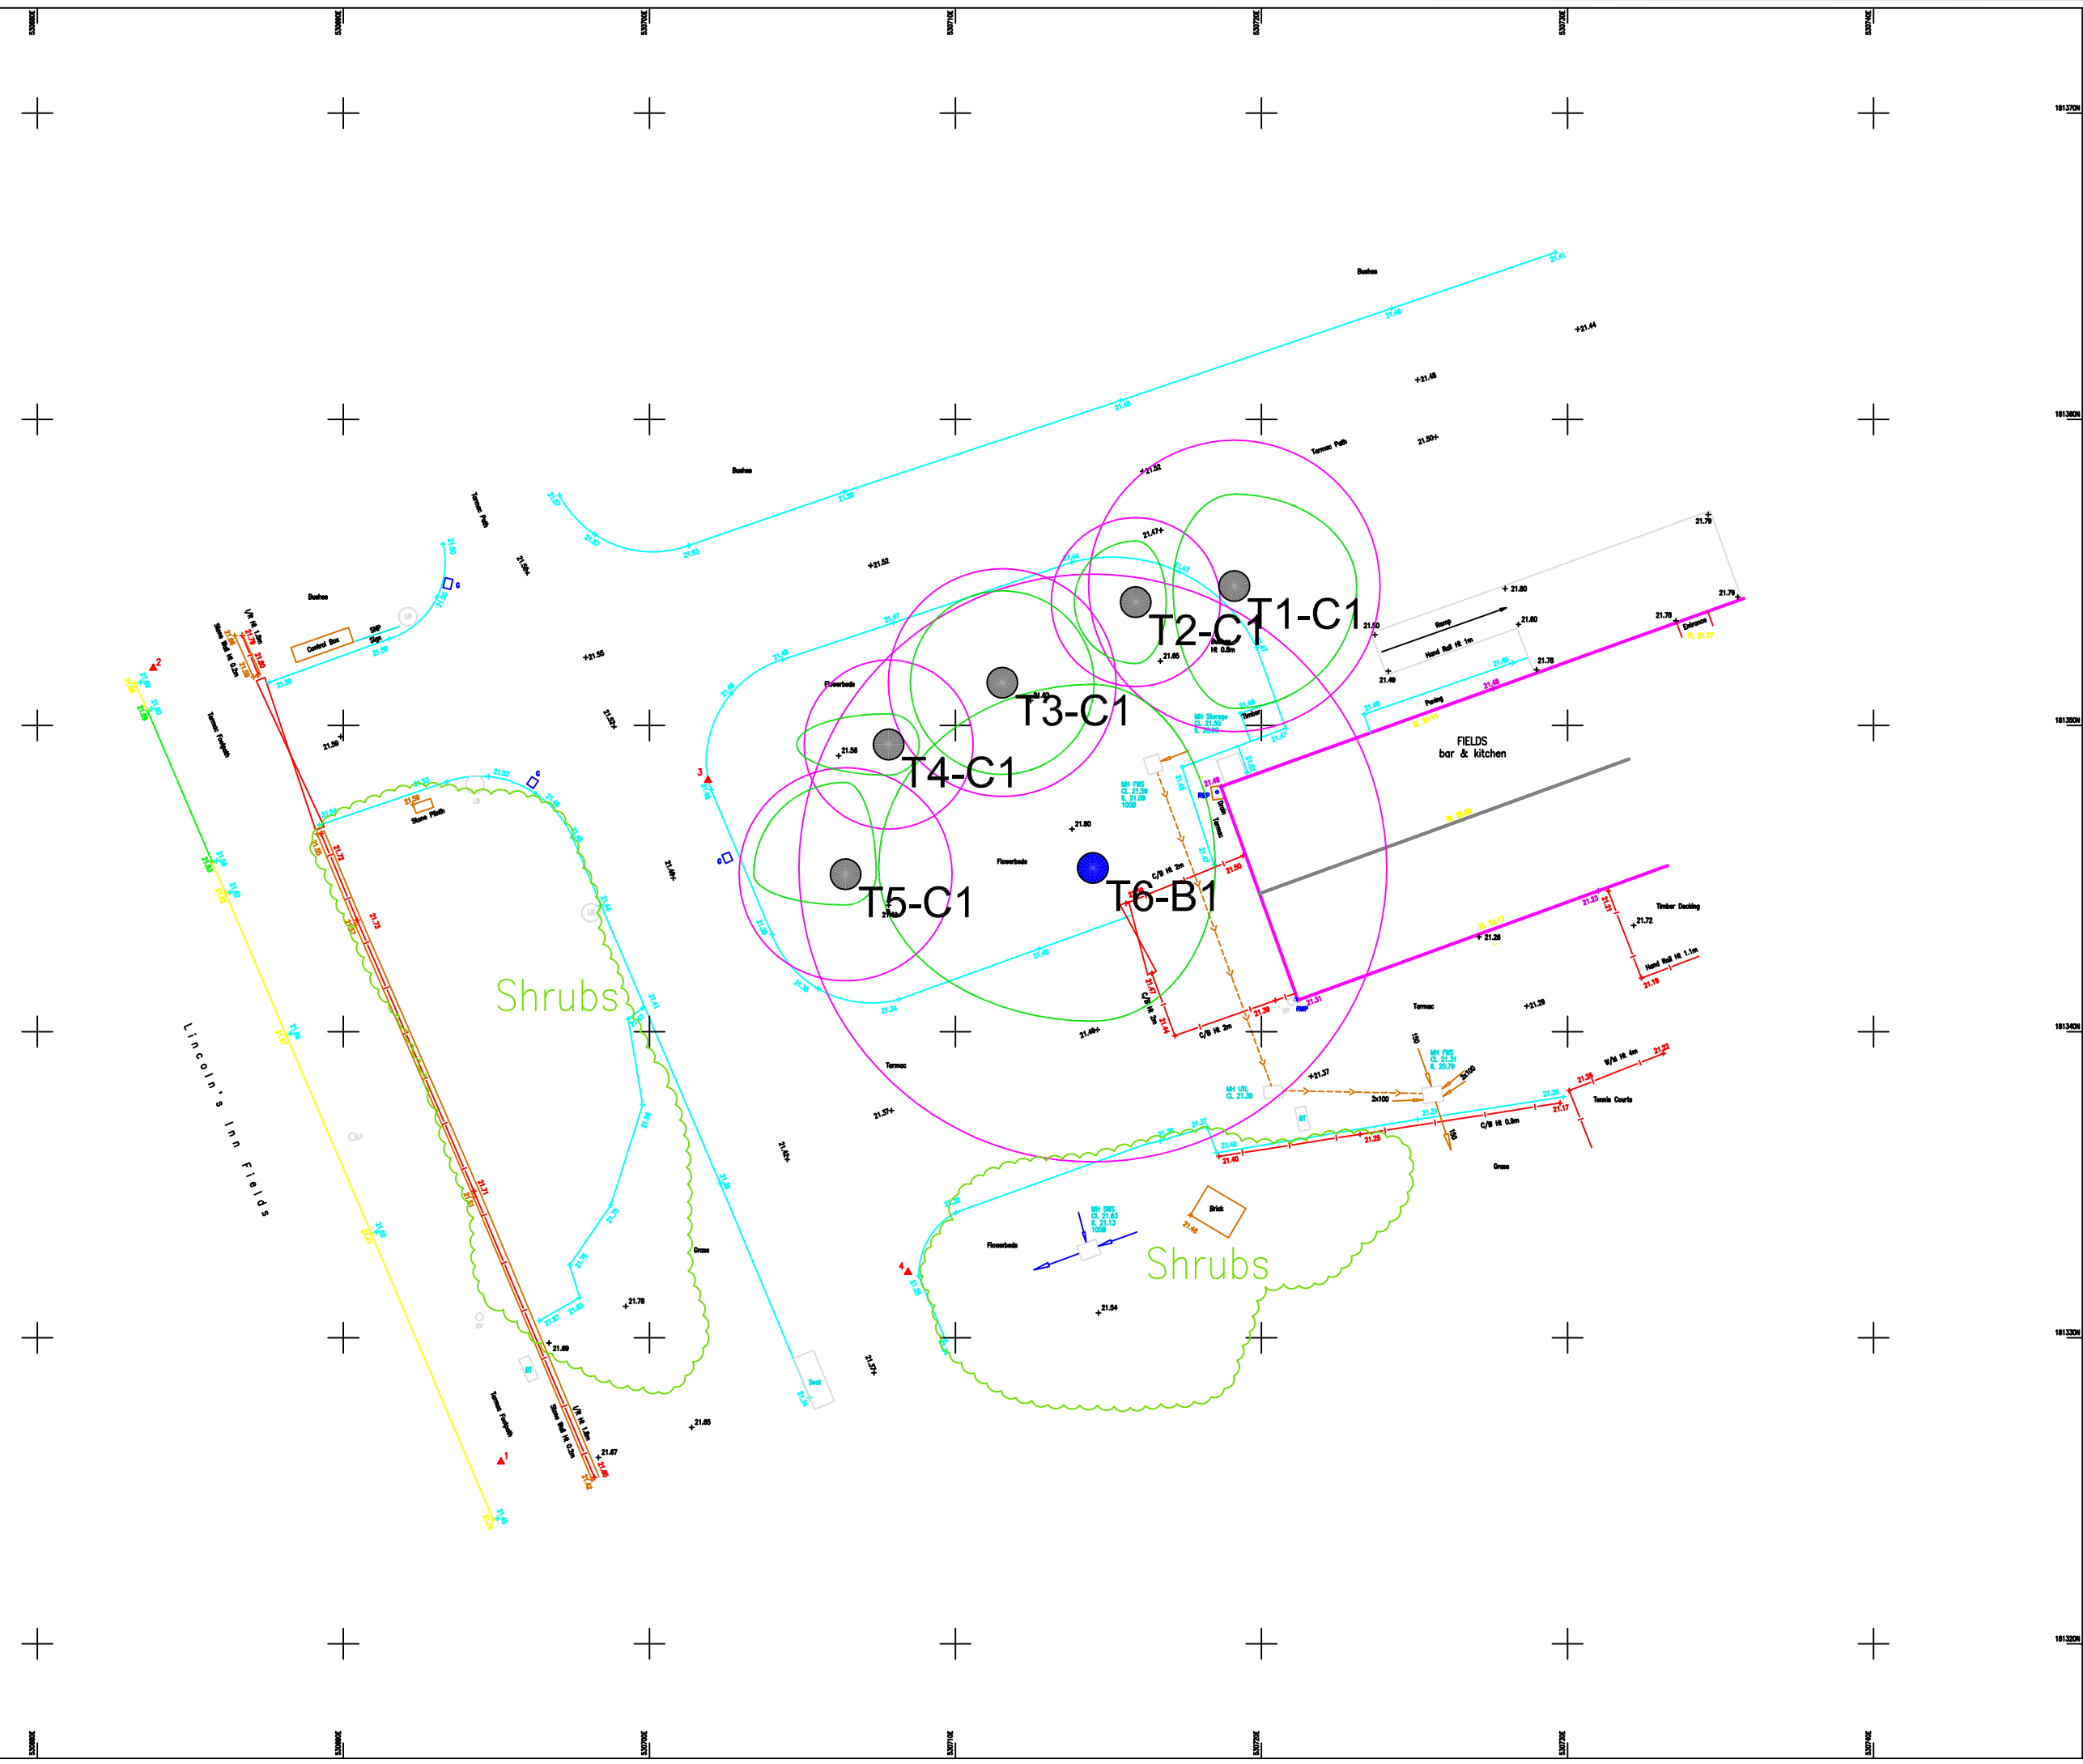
T1-C1
T2-C1
T3-C1
T4-C1
T5-C1
T6-B1

FIELDS
bar & kitchen

Shrubs

Shrubs

Lincoln's Inn Fields

Bushes

Bushes

Bushes

Tarmac Path

Tarmac Path

Control Box

Flowerbeds

Flowerbeds

Flowerbeds

Tarmac

Tarmac

Tarmac Footpath

Tarmac Footpath

Stone Plinth

Ramp

Hand Rail Ht 1m

Paving

Entrance

Timber Decking

Hand Rail Ht 1.1m

Tennis Courts

Grass

Grass

Brick

Seat

C/B Ht 2m

C/B Ht 2m

C/B Ht 0.8m

W/M Ht 4m

2x100

+21.44

+21.48

21.50+

+21.52

+21.55

21.80

21.78

21.79

21.79

21.76

21.37

21.29

21.72

21.26

21.54

21.78

21.69

21.65

21.67

21.57

21.49

21.37

21.58

21.56

21.80

21.65

21.47

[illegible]